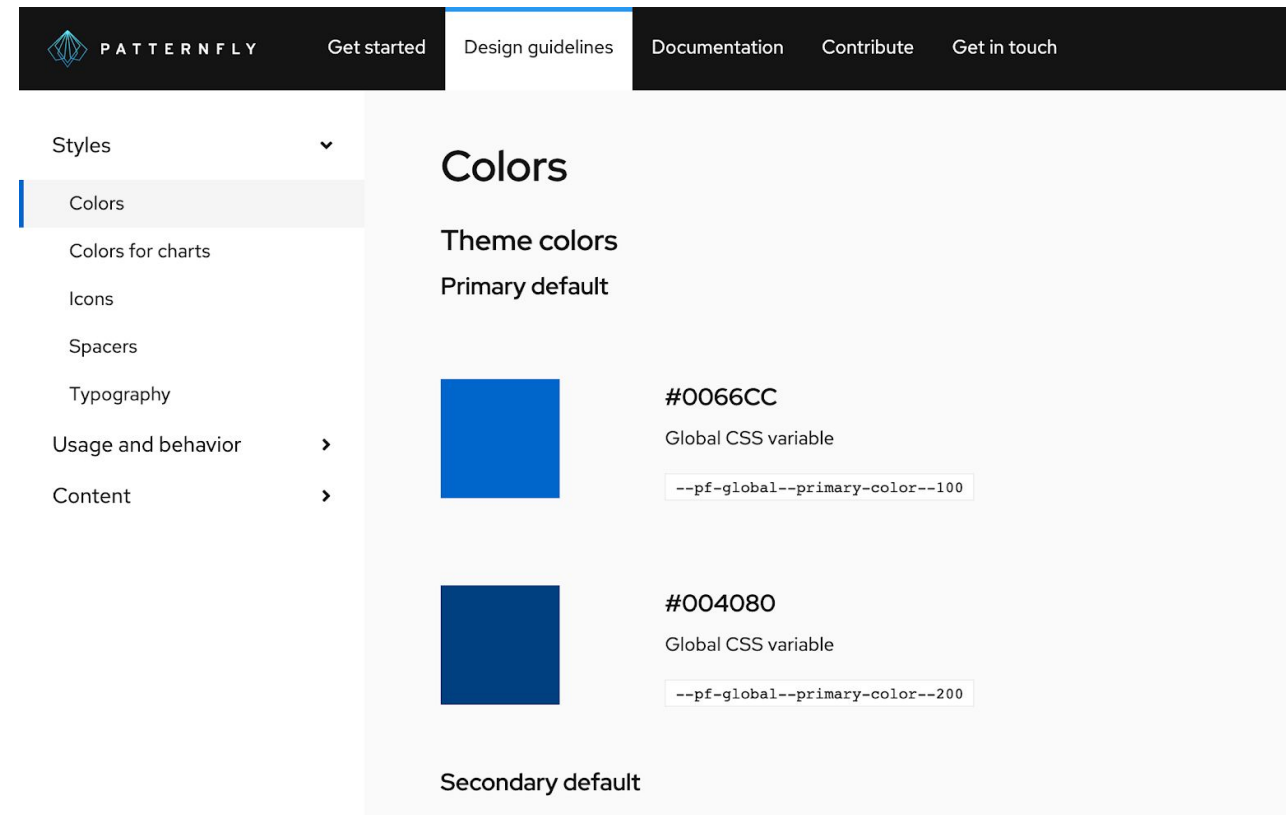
PATTERNFLY
Get started
Design guidelines
Documentation
Contribute
Get in touch

Styles
Colors
Colors for charts
Icons
Spacers
Typography
Usage and behavior
Content

Colors

Theme colors

Primary default

#0066CC
Global CSS variable
--pf-global--primary-color--100

#004080
Global CSS variable
--pf-global--primary-color--200

Secondary default